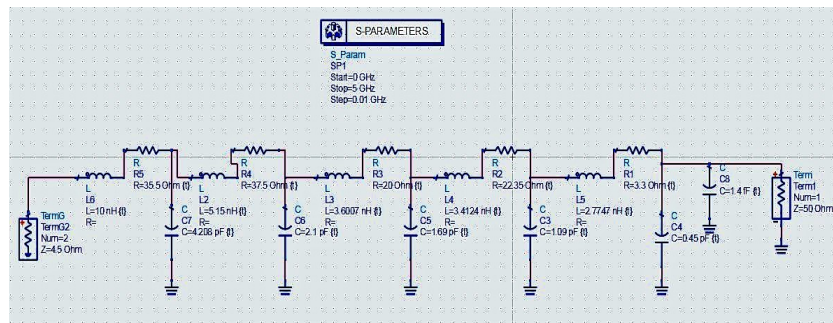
S-PARAMETERS

S_Param
SP1
Start=0 GHz
Stop=5 GHz
Step=0.01 GHz

TermG
TermG2
Num=2
Z=4.5 Ohm

L
L6
L=10 nH {t}
R=

R
R5
R=35.5 Ohm {t}

C
C7
C=4.208 pF {t}

L
L2
L=5.15 nH {t}
R=

R
R4
R=37.5 Ohm {t}

C
C6
C=2.1 pF {t}

L
L3
L=3.6007 nH {t}
R=

R
R3
R=20 Ohm {t}

C
C5
C=1.69 pF {t}

L
L4
L=3.4124 nH {t}
R=

R
R2
R=22.35 Ohm {t}

C
C3
C=1.09 pF {t}

L
L5
L=2.7747 nH {t}
R=

R
R1
R=3.3 Ohm {t}

C
C4
C=0.45 pF {t}

C
C8
C=1.4 fF {t}

Term
Term1
Num=1
Z=50 Ohm